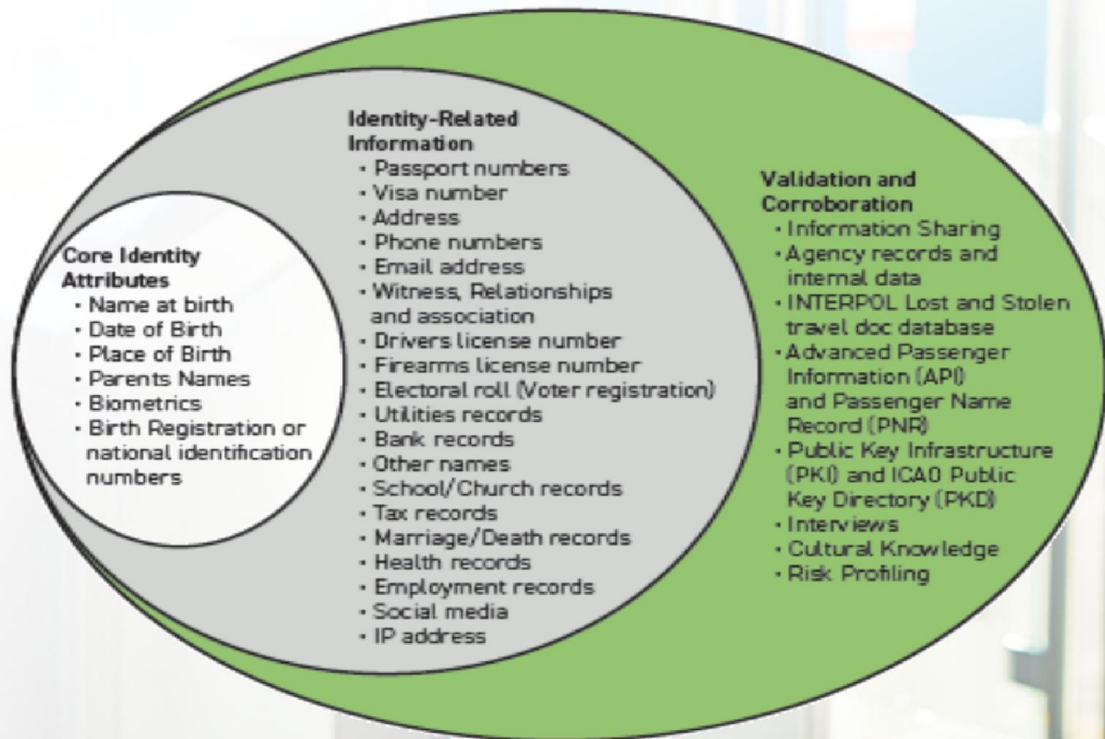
Core Identity Attributes
- Name at birth
- Date of Birth
- Place of Birth
- Parents Names
- Biometrics
- Birth Registration or national identification numbers

Identity-Related Information
- Passport numbers
- Visa number
- Address
- Phone numbers
- Email address
- Witness, Relationships and association
- Drivers license number
- Firearms license number
- Electoral roll (Voter registration)
- Utilities records
- Bank records
- Other names
- School/Church records
- Tax records
- Marriage/Death records
- Health records
- Employment records
- Social media
- IP address

Validation and Corroboration
- Information Sharing
- Agency records and internal data
- INTERPOL Lost and Stolen travel doc database
- Advanced Passenger Information (API) and Passenger Name Record (PNR)
- Public Key Infrastructure (PKI) and ICAO Public Key Directory (PKD)
- Interviews
- Cultural Knowledge
- Risk Profiling